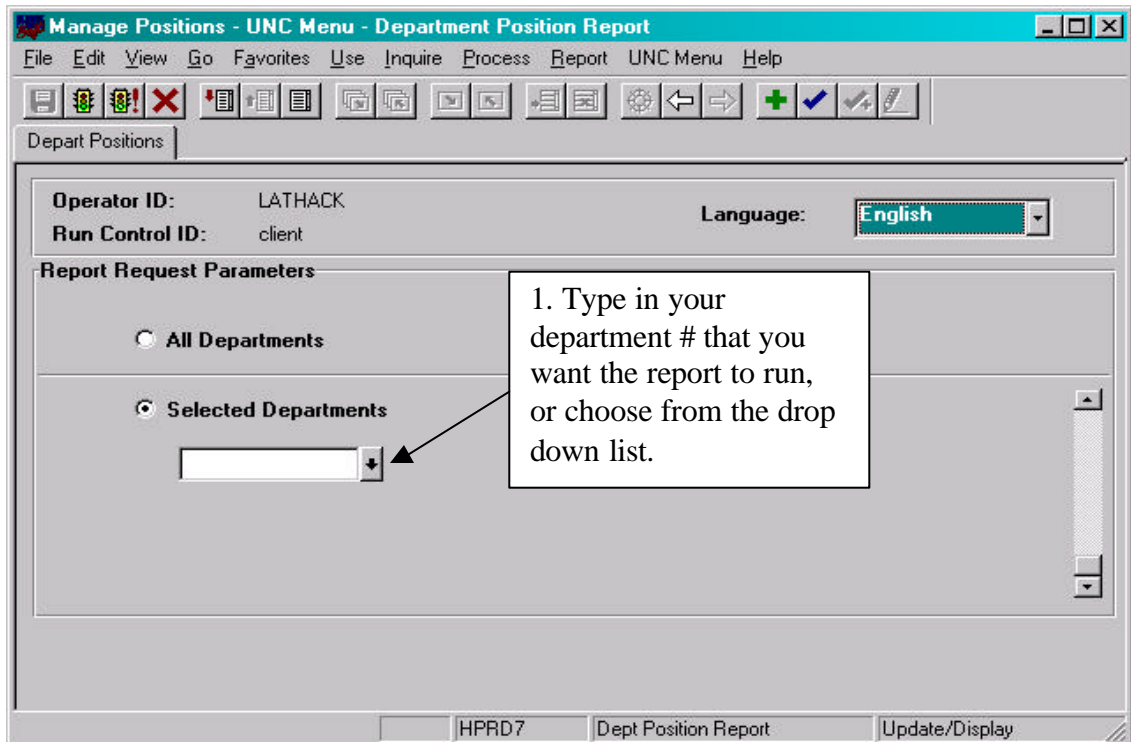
Manage Positions - UNC Menu - Department Position Report

File Edit View Go Favorites Use Inquire Process Report UNC Menu Help

Depart Positions

Operator ID: LATHACK
Run Control ID: client

Language: English

Report Request Parameters

All Departments

Selected Departments

1. Type in your department # that you want the report to run, or choose from the drop down list.

HPRD7 Dept Position Report Update/Display